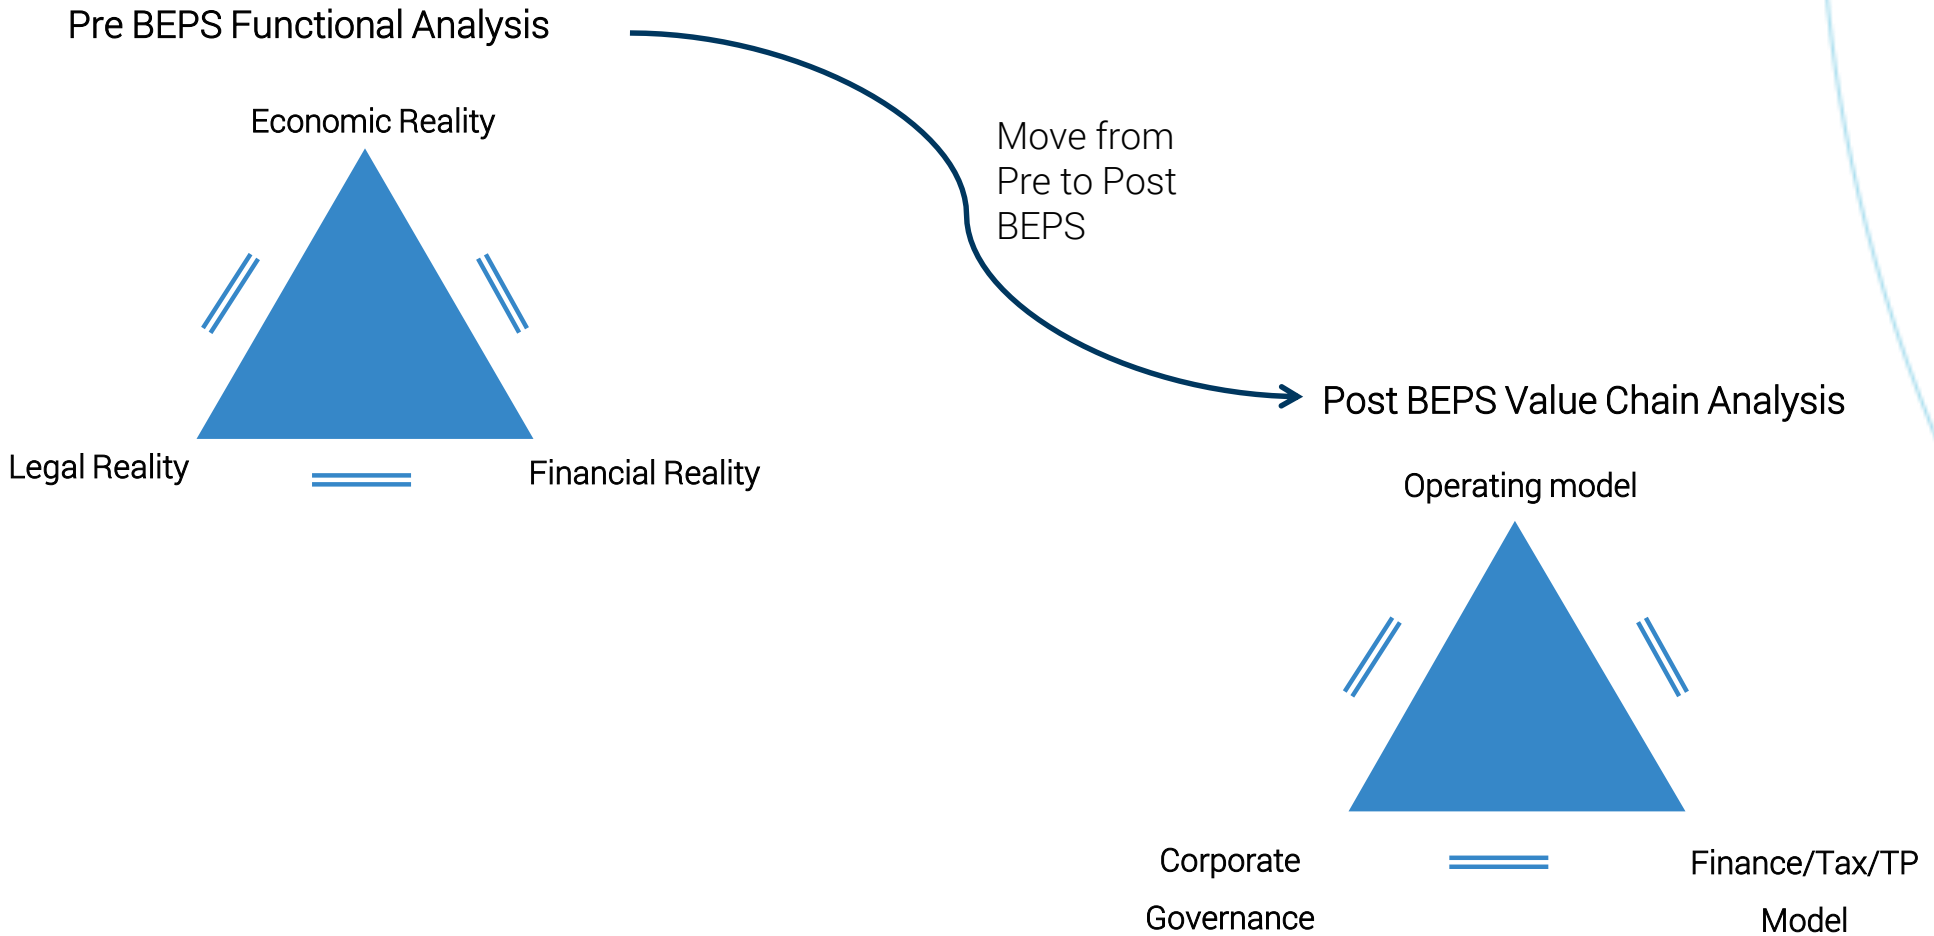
Pre BEPS Functional Analysis

Economic Reality

Legal Reality

Financial Reality

Move from Pre to Post BEPS

Post BEPS Value Chain Analysis

Operating model

Corporate Governance

Finance/Tax/TP Model